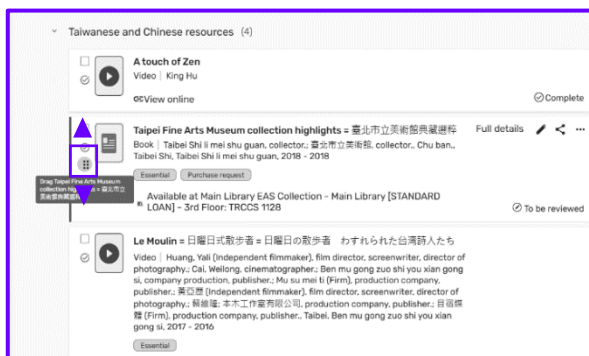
Taiwanese and Chinese resources (4)

A touch of Zen
Video | King Hu
View online
Complete

Taipei Fine Arts Museum collection highlights = 臺北市立美術館典藏選粹
Full details
Book | Taibei Shi li mei shu guan, collector.; 臺北市立美術館, collector.; Chu ban., Taibei Shi, Taibei Shi li mei shu guan, 2018 - 2018
Drag Taipei Fine Arts Museum collection highlights = 臺北市立美術館典藏選粹
Essential
Purchase request
Available at Main Library EAS Collection - Main Library [STANDARD LOAN] - 3rd Floor: TRCCS 1128
To be reviewed

Le Moulin = 日曜日式散步者 = 日曜日の散歩者 わすれられた台湾詩人たち
Video | Huang, Yali (Independent filmmaker), film director, director of photography.; Cai, Weilong, cinematographer.; Ben mu gong zuo shi you xian gong si, company production, publisher.; Mu su mei ti (Firm), production company, publisher.; 黃亞歷 (Independent filmmaker), film director, screenwriter, director of photography.; 蔡維隆; 本木工作室有限公司, production company, publisher.; 目宿媒體 (Firm), production company, publisher.; Taibei, Ben mu gong zuo shi you xian gong si, 2017 - 2016
Essential